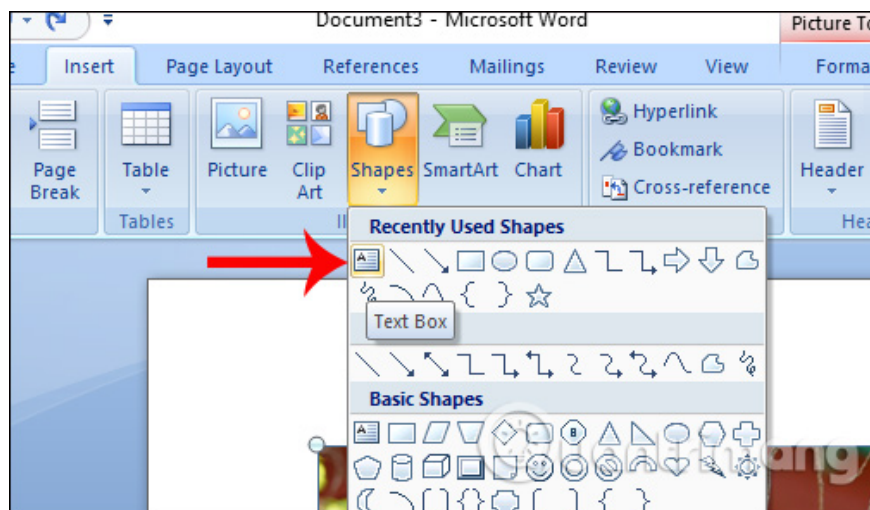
Document3 - Microsoft Word

Picture To

e Insert Page Layout References Mailings Review View Forma

Page Break

Table

Tables

Picture Clip Art Shapes SmartArt Chart

Il

Hyperlink
Bookmark
Cross-reference

Header

He

Recently Used Shapes

Text Box

Basic Shapes

8